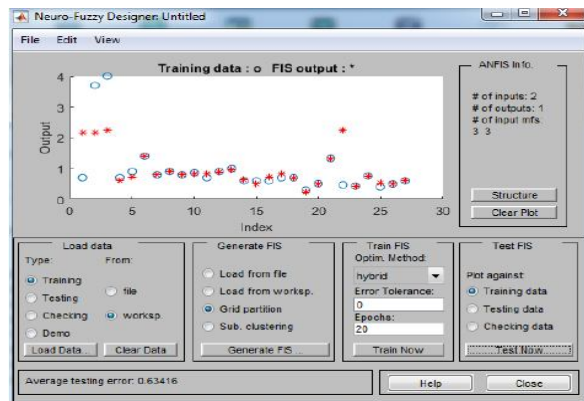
Neuro-Fuzzy Designer: Untitled

File Edit View

Training data : o FIS output : *

Output

4
3
2
1
0

0 5 10 15 20 25 30

Index

ANFIS Info.

# of inputs: 2
# of outputs: 1
# of input mfs:
3 3

Structure

Clear Plot

Load data
Type:
Training
Testing
Checking
Demo
From:
file
worksp.
Load Data...
Clear Data

Generate FIS
Load from file
Load from worksp.
Grid partition
Sub. clustering
Generate FIS ...

Train FIS
Optim. Method:
hybrid
Error Tolerance:
0
Epochs:
20
Train Now

Test FIS
Plot against:
Training data
Testing data
Checking data
Test Now

Average testing error: 0.63416

Help

Close